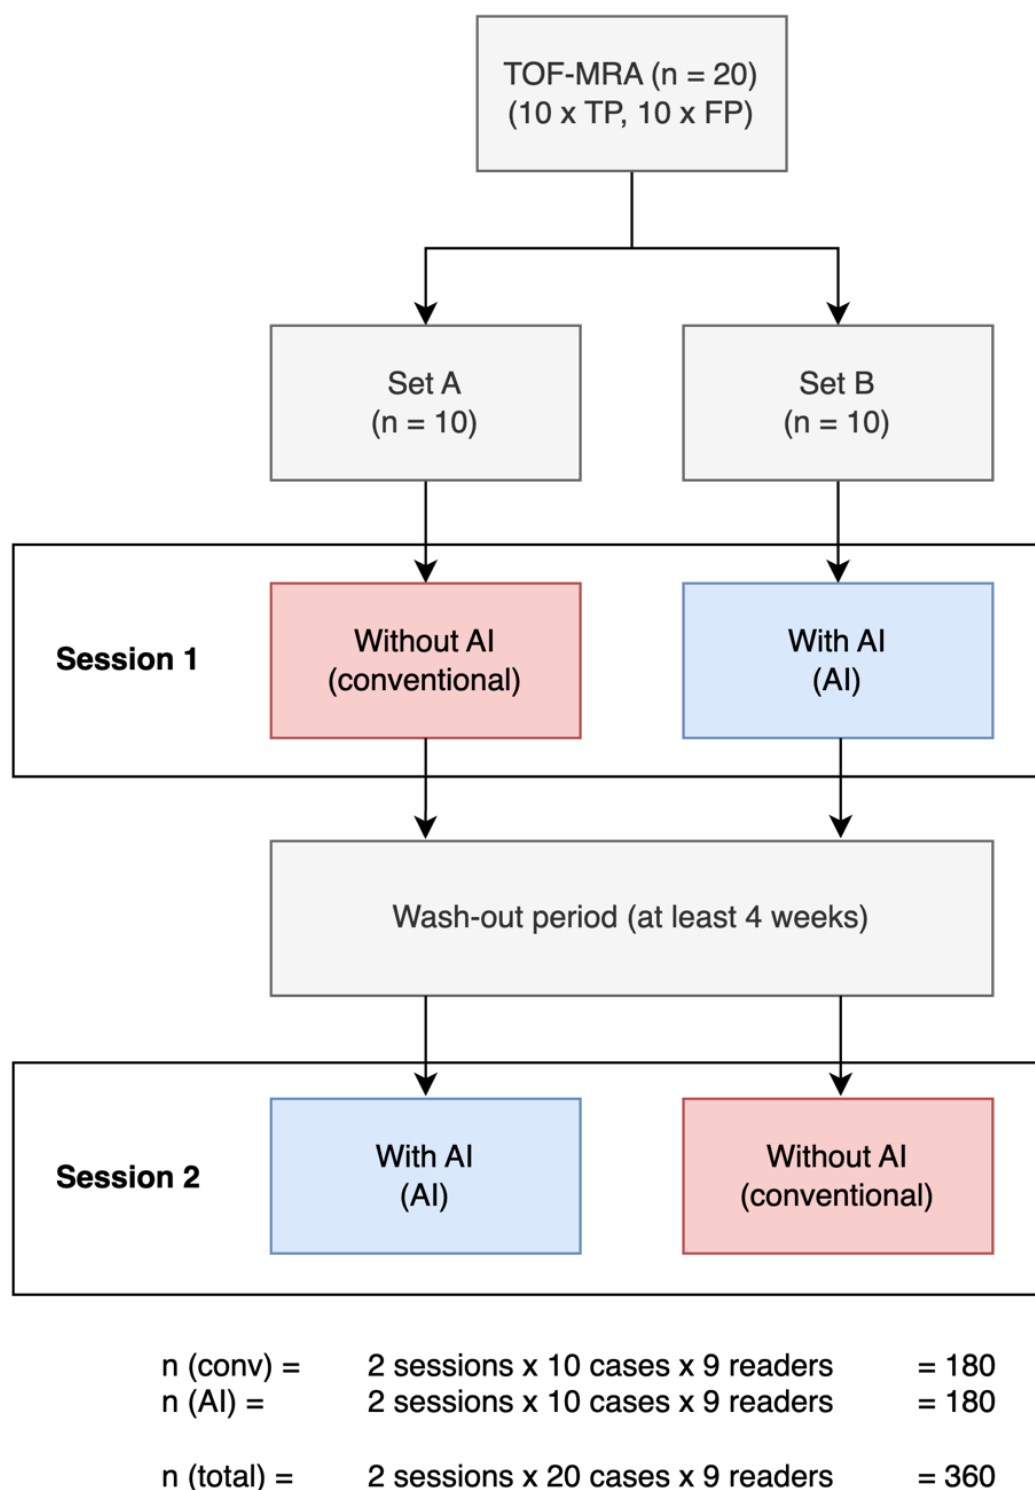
TOF-MRA (n = 20)
(10 x TP, 10 x FP)

Set A
(n = 10)

Set B
(n = 10)

Session 1

Without AI
(conventional)

With AI
(AI)

Wash-out period (at least 4 weeks)

Session 2

With AI
(AI)

Without AI
(conventional)

| | | |
|---|---|---|
| n (conv) = | 2 sessions x 10 cases x 9 readers | = 180 |
| n (AI) = | 2 sessions x 10 cases x 9 readers | = 180 |
| n (total) = | 2 sessions x 20 cases x 9 readers | = 360 |